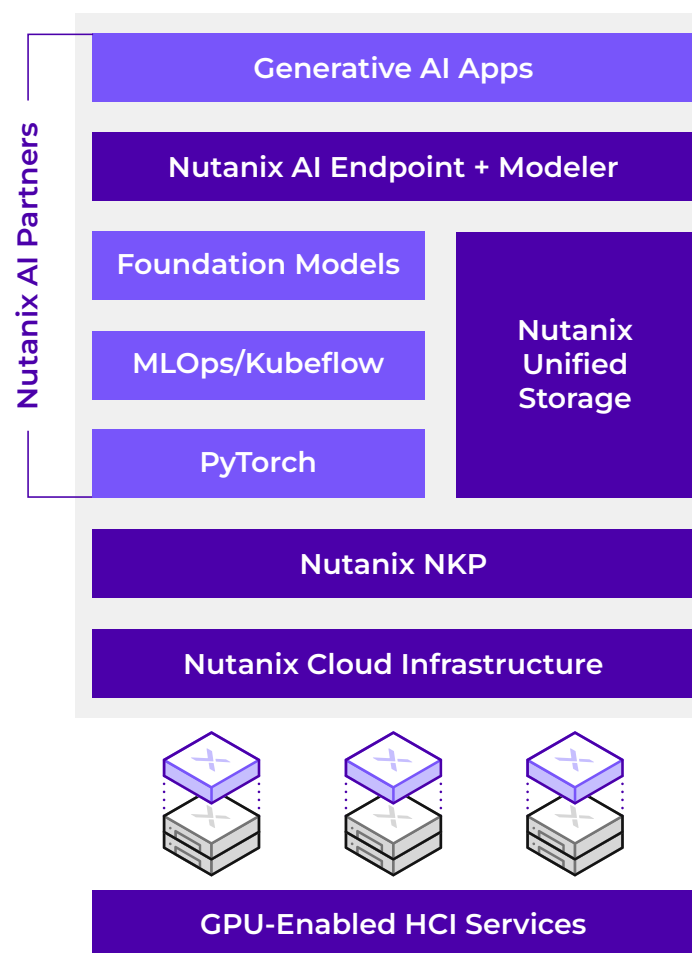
Nutanix AI Partners

Generative AI Apps

Nutanix AI Endpoint + Modeler

Foundation Models

MLOps/Kubeflow

PyTorch

Nutanix Unified Storage

Nutanix NKP

Nutanix Cloud Infrastructure

GPU-Enabled HCI Services